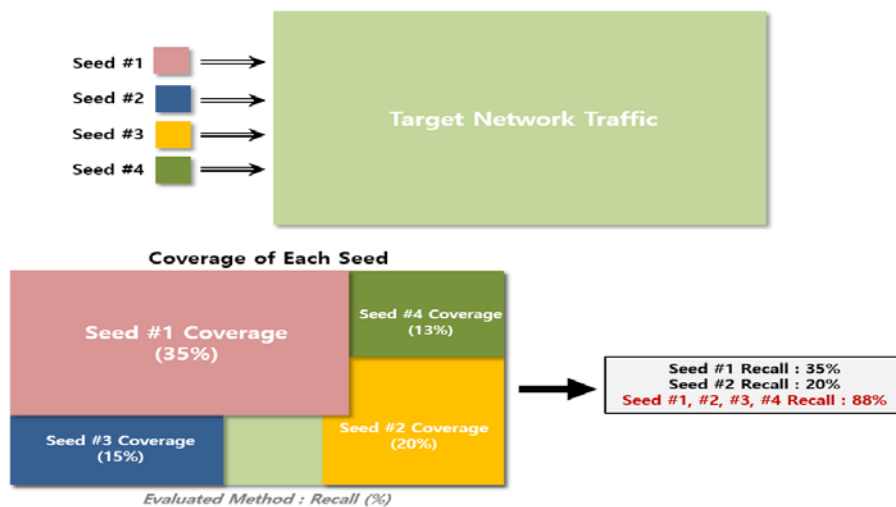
Seed #1
Seed #2
Seed #3
Seed #4

Target Network Traffic

Coverage of Each Seed

Seed #1 Coverage (35%)

Seed #4 Coverage (13%)

Seed #3 Coverage (15%)

Seed #2 Coverage (20%)

Evaluated Method : Recall (%)

Seed #1 Recall : 35%
Seed #2 Recall : 20%
Seed #1, #2, #3, #4 Recall : 88%